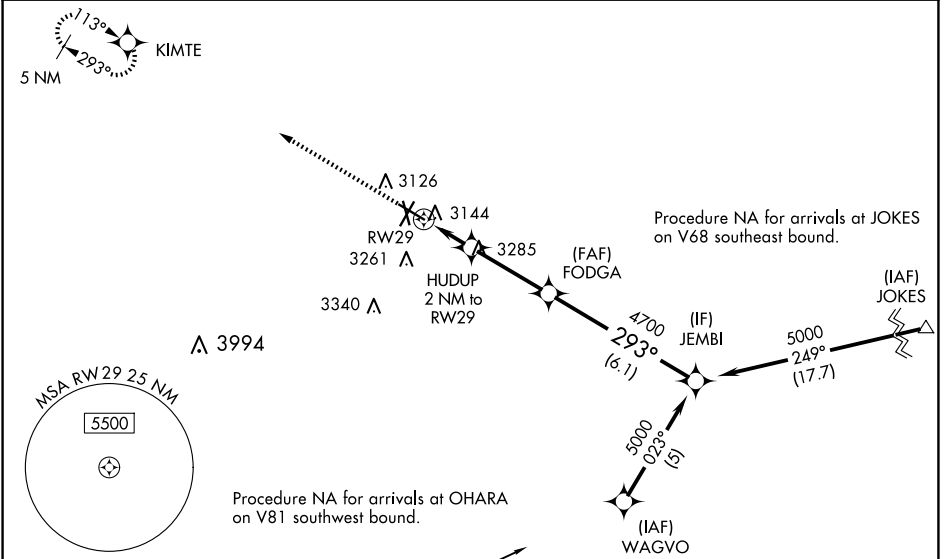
113°
KIMTE
293°
5 NM

3126
3144
RW29
3285
3261
HUDUP
2 NM to
RW29
3340

(FAF)
FODGA

Procedure NA for arrivals at JOKES on V68 southeast bound.

(IAF)
JOKES

4700
293°
(6.1)

(IF)
JEMBI

5000
249°
(17.7)

3994

MSA RW29 25 NM
5500

5000
023°
(5)

Procedure NA for arrivals at OHARA on V81 southwest bound.

(IAF)
WAGVO